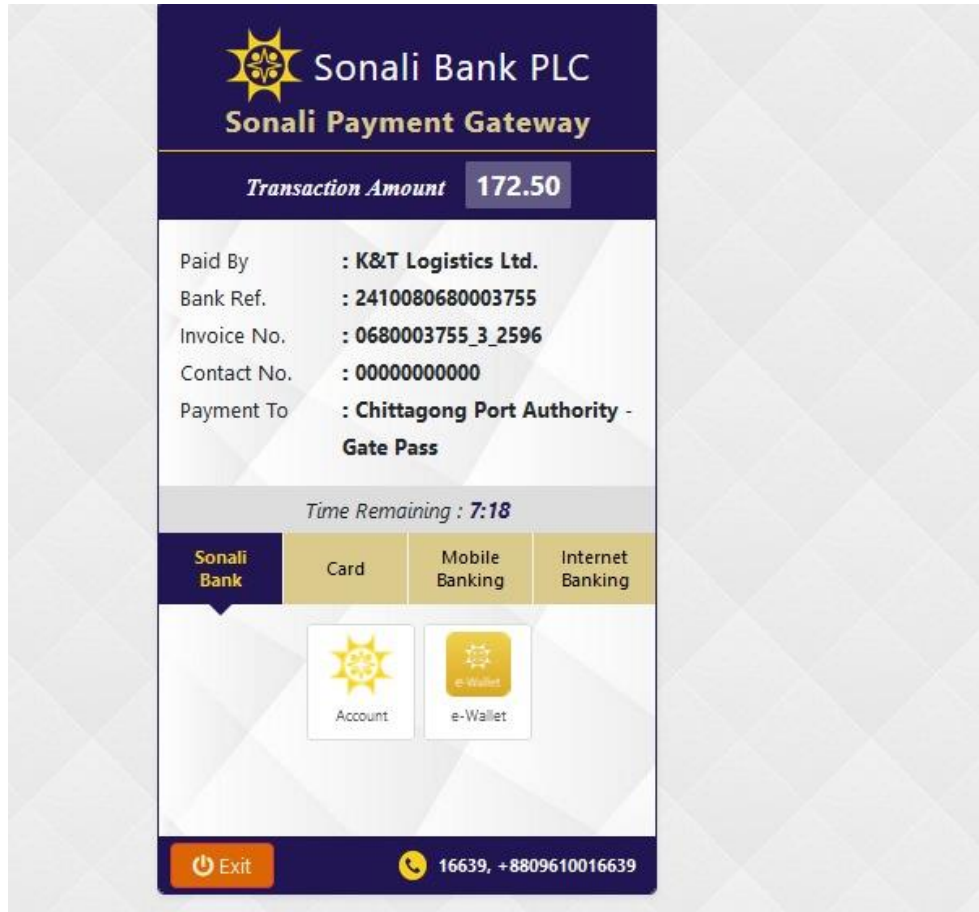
Sonali Bank PLC
Sonali Payment Gateway

Transaction Amount 172.50

Paid By : K&T Logistics Ltd.
Bank Ref. : 2410080680003755
Invoice No. : 0680003755_3_2596
Contact No. : 00000000000
Payment To : Chittagong Port Authority - Gate Pass

Time Remaining : 7:18

Sonali Bank | Card | Mobile Banking | Internet Banking

Account
e-Wallet
e-Wallet

Exit
16639, +8809610016639